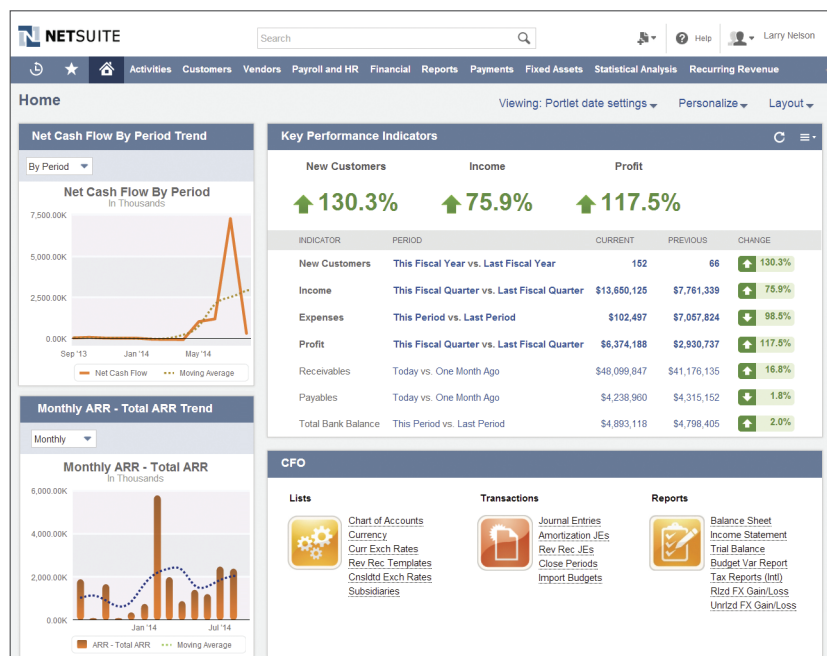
NETSUITE

Search

Help

Larry Nelson

Activities Customers Vendors Payroll and HR Financial Reports Payments Fixed Assets Statistical Analysis Recurring Revenue

Home

Viewing: Portlet date settings Personalize Layout

Net Cash Flow By Period Trend

By Period

Net Cash Flow By Period
In Thousands

7,500.00K
5,000.00K
2,500.00K
0.00K
Sep '13 Jan '14 May '14

Net Cash Flow Moving Average

Monthly ARR - Total ARR Trend

Monthly

Monthly ARR - Total ARR
In Thousands

6,000.00K
4,000.00K
2,000.00K
0.00K
Jan '14 Jul '14

ARR - Total ARR Moving Average

Key Performance Indicators

New Customers Income Profit

130.3% 75.9% 117.5%

| INDICATOR | PERIOD | CURRENT | PREVIOUS | CHANGE |
|---|---|---|---|---|
| New Customers | This Fiscal Year vs. Last Fiscal Year | 152 | 66 | 130.3% |
| Income | This Fiscal Quarter vs. Last Fiscal Quarter | $13,650,125 | $7,761,339 | 75.9% |
| Expenses | This Period vs. Last Period | $102,497 | $7,057,824 | 98.5% |
| Profit | This Fiscal Quarter vs. Last Fiscal Quarter | $6,374,188 | $2,930,737 | 117.5% |
| Receivables | Today vs. One Month Ago | $48,099,847 | $41,176,135 | 16.8% |
| Payables | Today vs. One Month Ago | $4,238,960 | $4,315,152 | 1.8% |
| Total Bank Balance | This Period vs. Last Period | $4,893,118 | $4,798,405 | 2.0% |

CFO

Lists
Chart of Accounts
Currency
Curr Exch Rates
Rev Rec Templates
Cnsldtd Exch Rates
Subsidiaries

Transactions
Journal Entries
Amortization JEs
Rev Rec JEs
Close Periods
Import Budgets

Reports
Balance Sheet
Income Statement
Trial Balance
Budget Var Report
Tax Reports (Intl)
Rlzd FX Gain/Loss
Unrlzd FX Gain/Loss